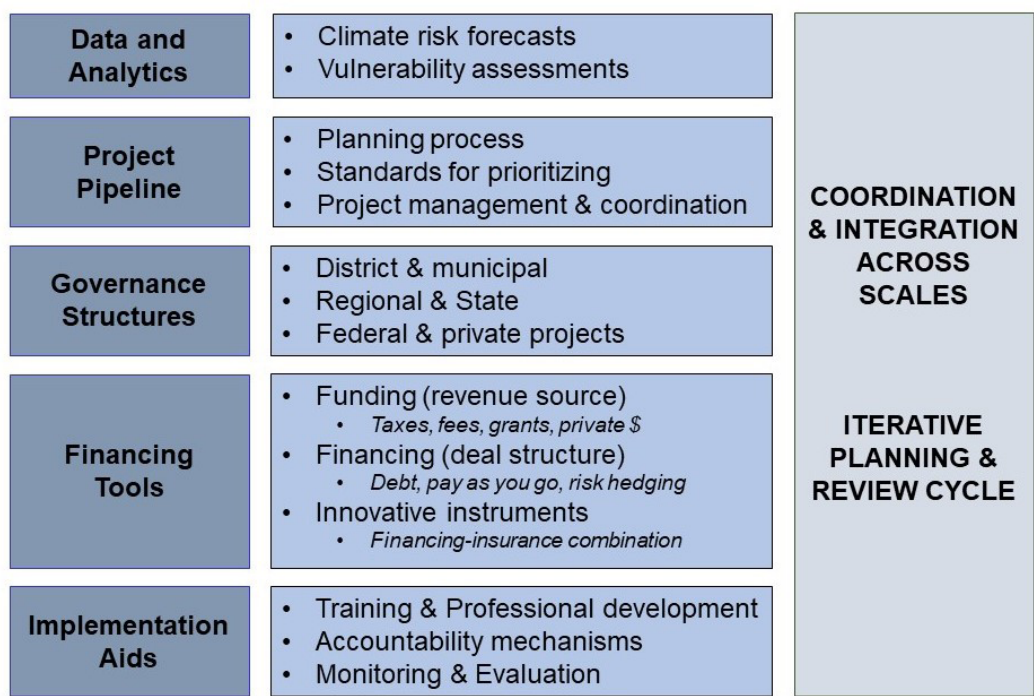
Data and Analytics

- Climate risk forecasts
- Vulnerability assessments

Project Pipeline

- Planning process
- Standards for prioritizing
- Project management & coordination

Governance Structures

- District & municipal
- Regional & State
- Federal & private projects

Financing Tools

- Funding (revenue source)
  - Taxes, fees, grants, private \$
- Financing (deal structure)
  - Debt, pay as you go, risk hedging
- Innovative instruments
  - Financing-insurance combination

Implementation Aids

- Training & Professional development
- Accountability mechanisms
- Monitoring & Evaluation

COORDINATION & INTEGRATION ACROSS SCALES

ITERATIVE PLANNING & REVIEW CYCLE